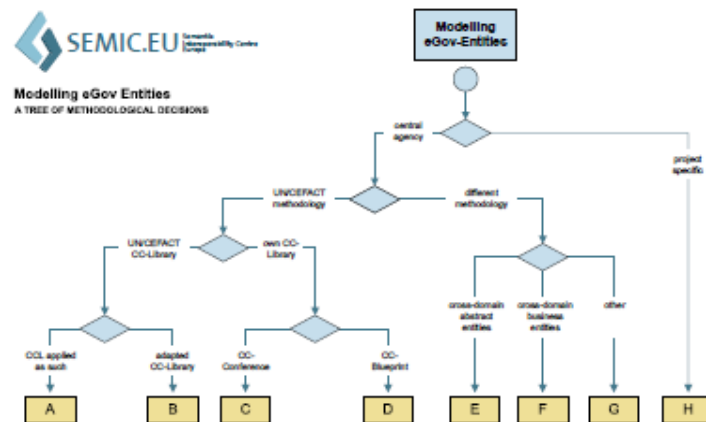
SEMIC.EU Semantic Interoperability Centre Europe

Modelling eGov Entities
A TREE OF METHODOLOGICAL DECISIONS

Modelling eGov-Entities

central agency

project specific

UN/CEFACT methodology

different methodology

UN/CEFACT CC-Library

own CC-Library

cross-domain abstract entities

cross-domain business entities

other

CCL applied as such

adapted CC-Library

CC-Conference

CC-Blueprint

A

B

C

D

E

F

G

H